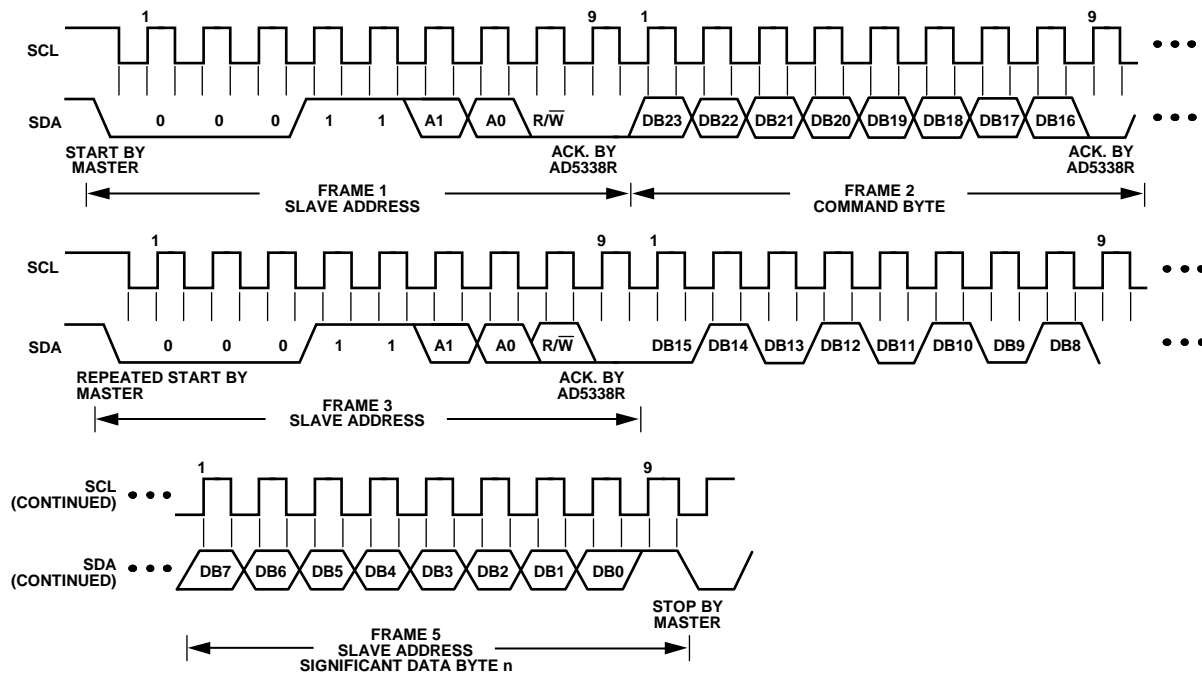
1

9

1

9

SCL

SDA

0 0 0 1 1 A1 A0 R/$\overline{W}$ DB23 DB22 DB21 DB20 DB19 DB18 DB17 DB16

START BY MASTER

ACK. BY AD5338R

ACK. BY AD5338R

FRAME 1 SLAVE ADDRESS

FRAME 2 COMMAND BYTE

1

9

1

9

SCL

SDA

0 0 0 1 1 A1 A0 R/$\overline{W}$ DB15 DB14 DB13 DB12 DB11 DB10 DB9 DB8

REPEATED START BY MASTER

ACK. BY AD5338R

FRAME 3 SLAVE ADDRESS

1

9

SCL (CONTINUED)

SDA (CONTINUED)

DB7 DB6 DB5 DB4 DB3 DB2 DB1 DB0

STOP BY MASTER

FRAME 5 SLAVE ADDRESS SIGNIFICANT DATA BYTE n